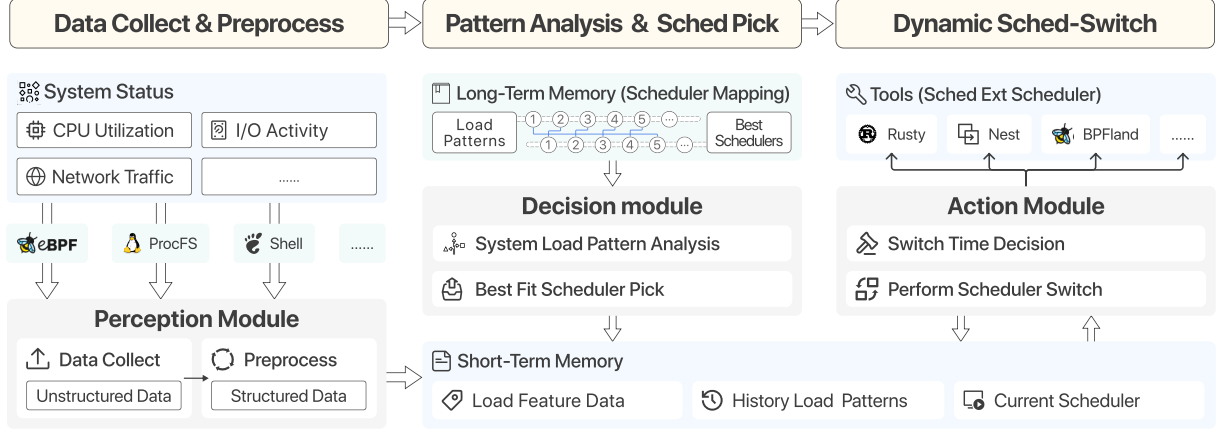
Data Collect & Preprocess

Pattern Analysis & Sched Pick

Dynamic Sched-Switch

System Status

CPU Utilization

I/O Activity

Network Traffic

......

eBPF

ProcFS

Shell

......

Perception Module

Data Collect

Preprocess

Unstructured Data

Structured Data

Long-Term Memory (Scheduler Mapping)

Load Patterns

1 2 3 4 5 ...

1 2 3 4 5 ...

Best Schedulers

Decision module

System Load Pattern Analysis

Best Fit Scheduler Pick

Tools (Sched Ext Scheduler)

Rusty

Nest

BPFland

......

Action Module

Switch Time Decision

Perform Scheduler Switch

Short-Term Memory

Load Feature Data

History Load Patterns

Current Scheduler